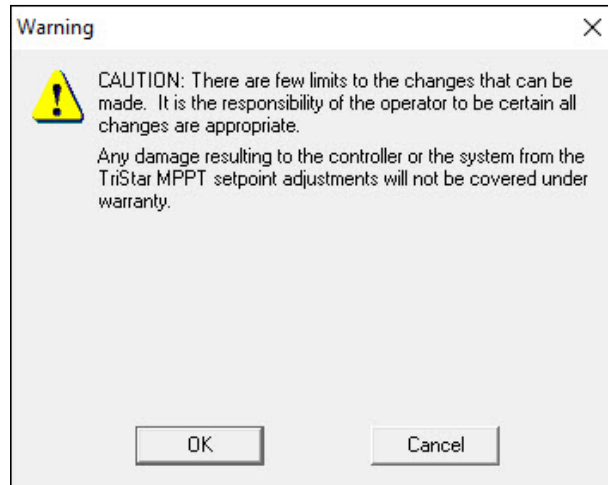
Warning

X

CAUTION: There are few limits to the changes that can be made. It is the responsibility of the operator to be certain all changes are appropriate.

Any damage resulting to the controller or the system from the TriStar MPPT setpoint adjustments will not be covered under warranty.

OK

Cancel